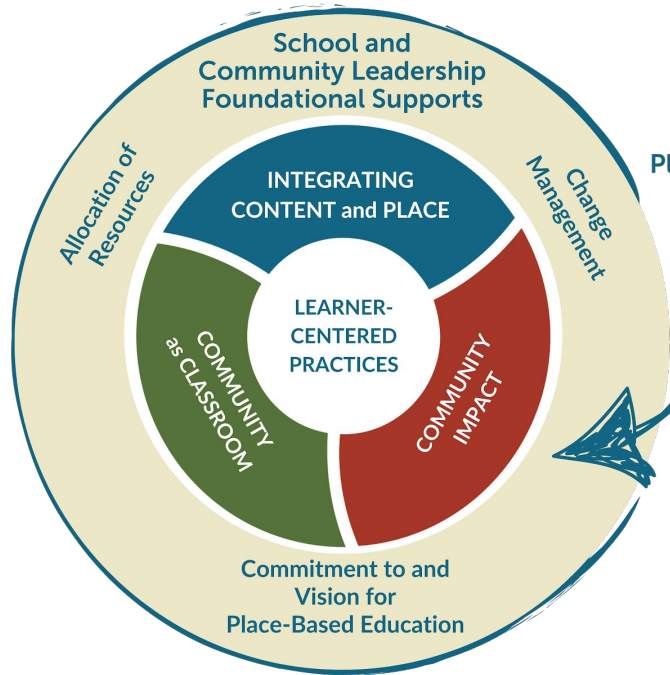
School and Community Leadership Foundational Supports

Allocation of Resources

Change Management

Pl

INTEGRATING CONTENT and PLACE

LEARNER-CENTERED PRACTICES

COMMUNITY as CLASSROOM

COMMUNITY IMPACT

Commitment to and Vision for Place-Based Education